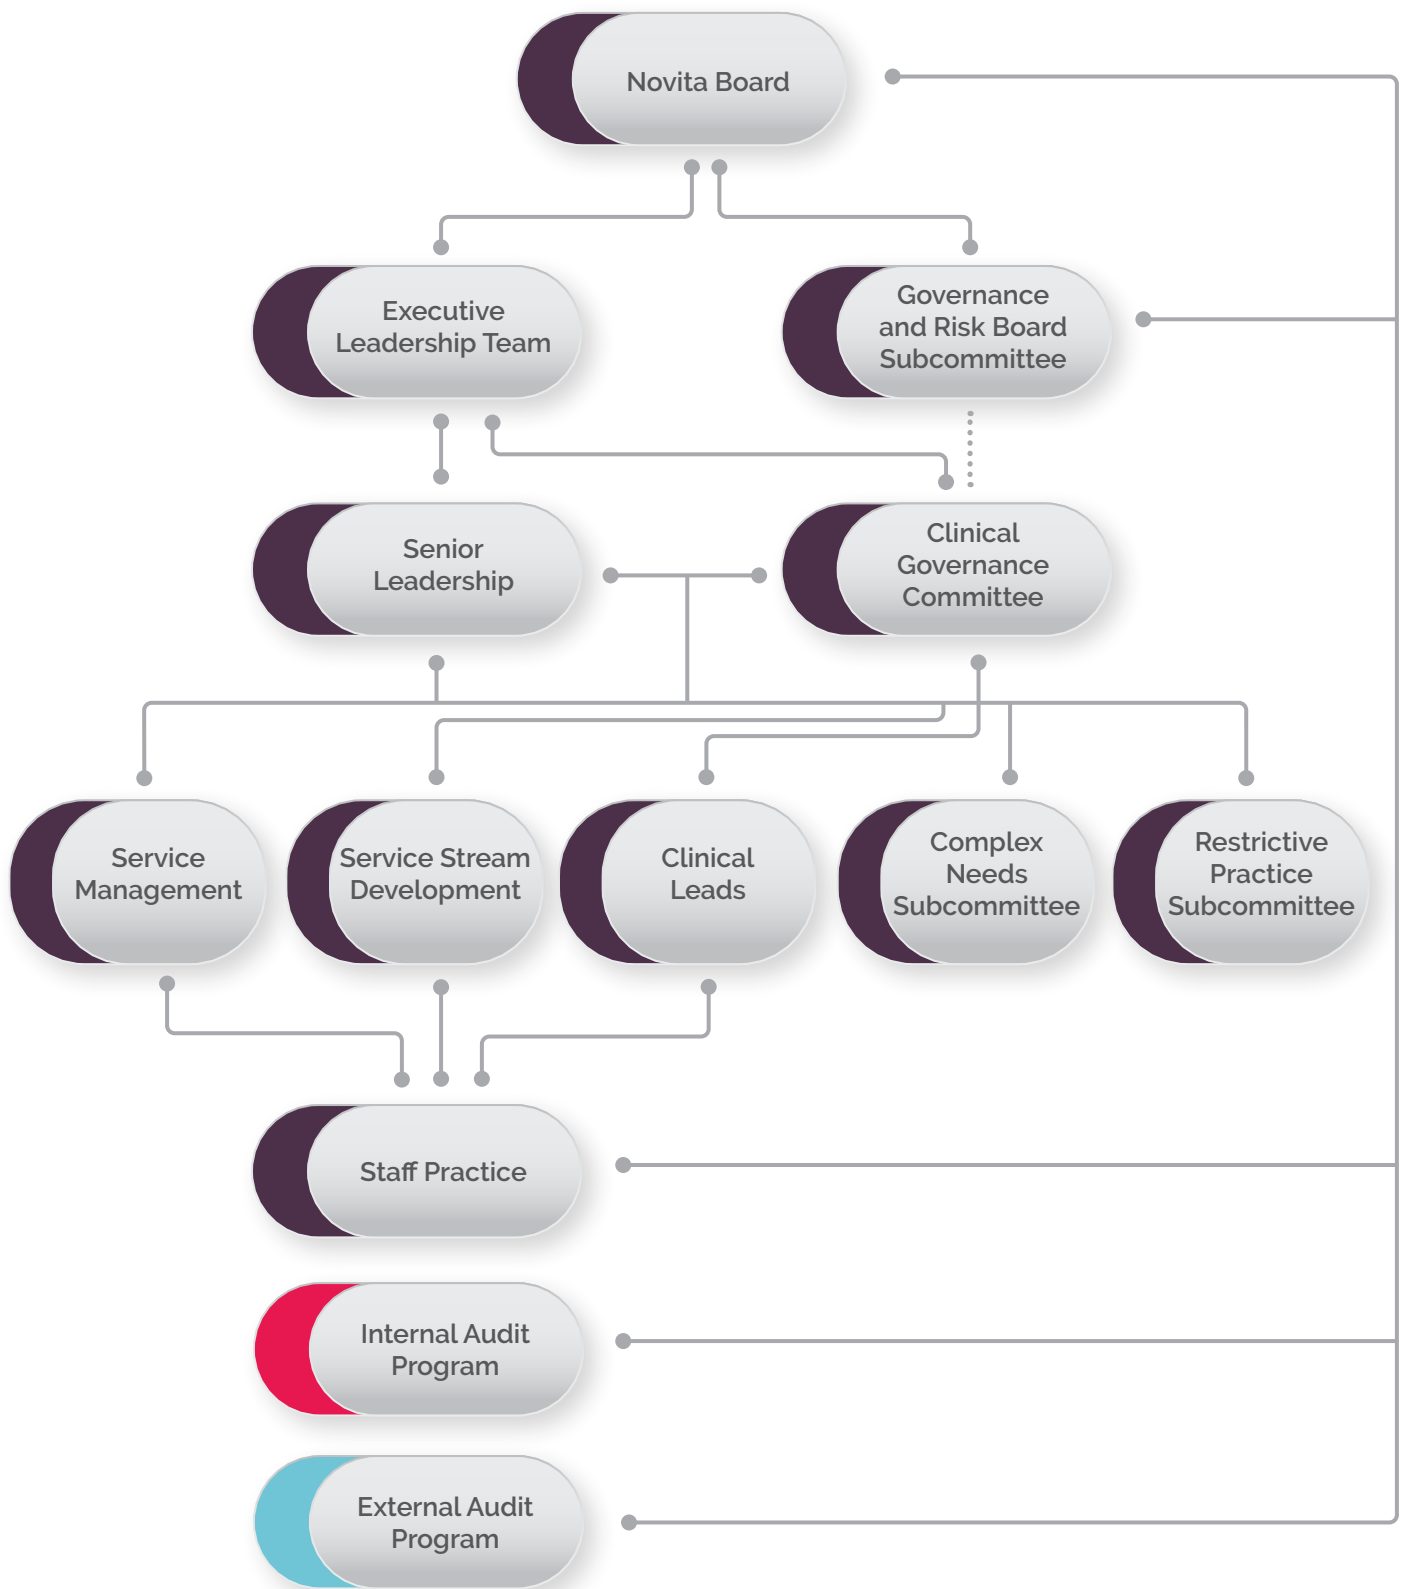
Novita Board

Executive Leadership Team

Governance and Risk Board Subcommittee

Senior Leadership

Clinical Governance Committee

Service Management

Service Stream Development

Clinical Leads

Complex Needs Subcommittee

Restrictive Practice Subcommittee

Staff Practice

Internal Audit Program

External Audit Program